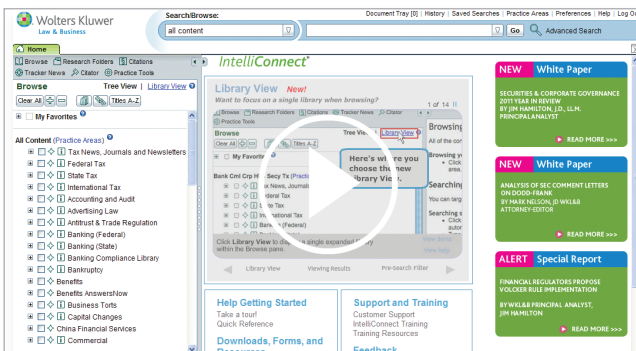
Wolters Kluwer
Law & Business

Search/Browse:
all content
Go
Advanced Search

Document Tray [0] | History | Saved Searches | Practice Areas | Preferences | Help | Log

Home

Browse | Research Folders | Citations
Tracker News | Citator | Practice Tools

Browse
Tree View | Library View
Clear All
Titles A-Z

My Favorites

All Content (Practice Areas)
Tax News, Journals and Newsletters
Federal Tax
State Tax
International Tax
Accounting and Audit
Advertising Law
Antitrust & Trade Regulation
Banking (Federal)
Banking (State)
Banking Compliance Library
Bankruptcy
Benefits
Benefits AnswersNow
Business Torts
Capital Changes
China Financial Services
Commercial

IntelliConnect

Library View New!
Want to focus on a single library when browsing?
1 of 14

Browse | Research Folders | Citations | Tracker News | Citator
Practice Tools
Browse
Tree View | Library View
Clear All
My Favorites
Bank Cmt Crp H | Secy Tx (Practic
x News, Journals
deral Tax
ate Tax
International Tax
Accounting and Audit
Banking (Federal)

Here's where you choose the new Library View.

Browsing
All of the con
Searching
Searching s
to the right
Click Library View to display a single expandable library within the Browse pane.
View Next
View all

Library View | Viewing Results | Pre-Search Filter

Help Getting Started
Take a tour!
Quick Reference

Downloads, Forms, and

Support and Training
Customer Support
IntelliConnect Training
Training Resources

Feedback

NEW White Paper
SECURITIES & CORPORATE GOVERNANCE 2011 YEAR IN REVIEW
BY JIM HAMILTON, J.D., LL.M. PRINCIPAL ANALYST
READ MORE >>>

NEW White Paper
ANALYSIS OF SEC COMMENT LETTERS ON DODD-FRANK
BY MARK NELSON, JD WKL&B ATTORNEY-EDITOR
READ MORE >>>

ALERT Special Report
FINANCIAL REGULATORS PROPOSE VOLCKER RULE IMPLEMENTATION
BY WKL&B PRINCIPAL ANALYST, JIM HAMILTON
READ MORE >>>